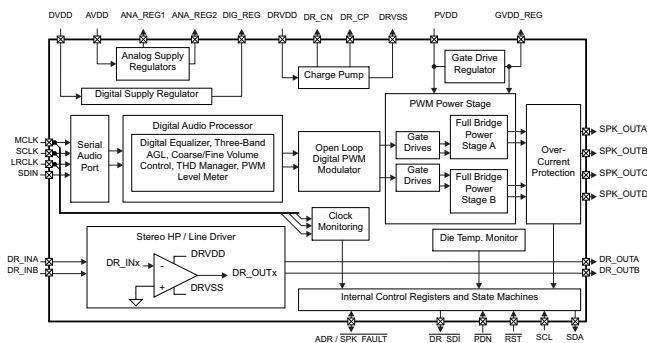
DVDD AVDD ANA_REG1 ANA_REG2 DIG_REG DRVDD DR_CN DR_CP DRVSS PVDD GVDD_REG

Analog Supply Regulators

Charge Pump

Gate Drive Regulator

Digital Supply Regulator

PWM Power Stage

Digital Audio Processor

MCLK
SCLK
LRCLK
SDIN

Serial Audio Port

Digital Equalizer, Three-Band AGL, Coarse/Fine Volume Control, THD Manager, PWM Level Meter

Open Loop Digital PWM Modulator

Gate Drives

Full Bridge Power Stage A

Gate Drives

Full Bridge Power Stage B

Over-Current Protection

SPK_OUTA
SPK_OUTB
SPK_OUTC
SPK_OUTD

Clock Monitoring

Stereo HP / Line Driver

DR_INA
DR_INB

DR_INx

DRVDD

DR_OUTx

DRVSS

Die Temp. Monitor

DR_OUTA
DR_OUTB

Internal Control Registers and State Machines

ADR / SPK_FAULT DR_SDI PDN RST SCL SDA